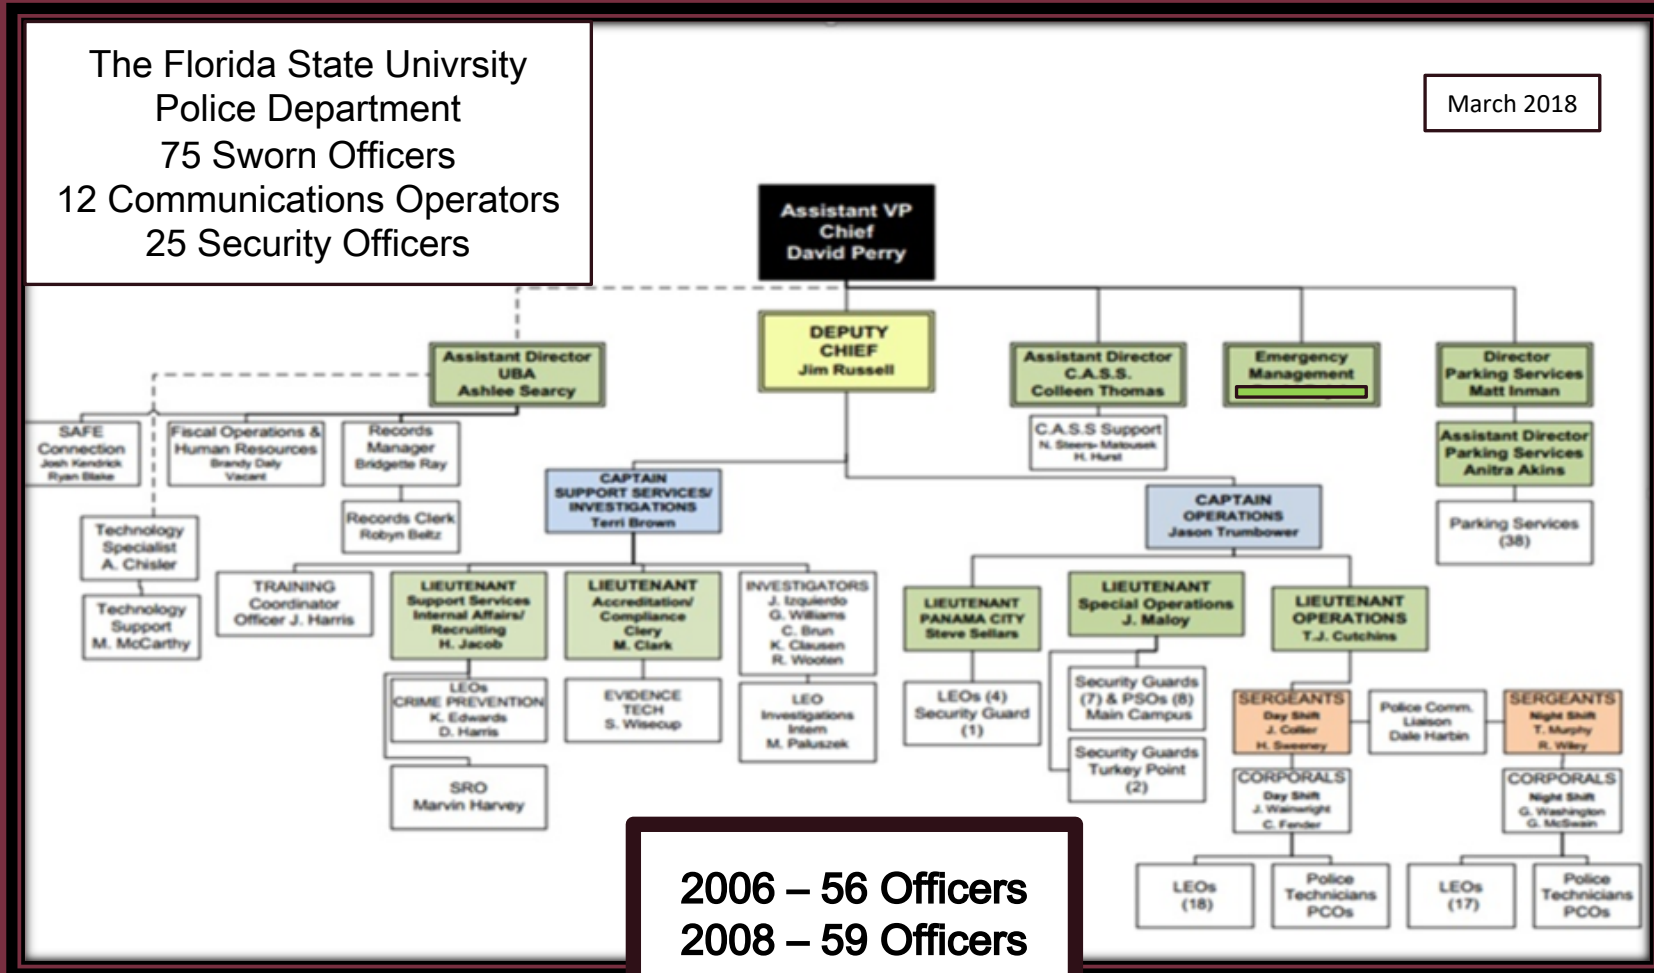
The Florida State Univrsity
Police Department
75 Sworn Officers
12 Communications Operators
25 Security Officers

March 2018

Assistant VP
Chief
David Perry

DEPUTY
CHIEF
Jim Russell

Assistant Director
UBA
Ashlee Searcy

Assistant Director
C.A.S.S.
Colleen Thomas

Emergency
Management

Director
Parking Services
Matt Inman

SAFE
Connection
Josh Kendrick
Ryan Blake

Fiscal Operations &
Human Resources
Brandy Daly
Vacant

Records
Manager
Bridgette Ray

C.A.S.S Support
N. Steers-Matousek
H. Hurst

Assistant Director
Parking Services
Anitra Akins

CAPTAIN
SUPPORT SERVICES/
INVESTIGATIONS
Terri Brown

CAPTAIN
OPERATIONS
Jason Trumbower

Technology
Specialist
A. Chisler

Records Clerk
Robyn Beltz

Parking Services
(38)

Technology
Support
M. McCarthy

TRAINING
Coordinator
Officer J. Harris

LIEUTENANT
Support Services
Internal Affairs/
Recruiting
H. Jacob

LIEUTENANT
Accreditation/
Compliance
Clery
M. Clark

INVESTIGATORS
J. Izquierdo
G. Williams
C. Brun
K. Clausen
R. Wooten

LIEUTENANT
PANAMA CITY
Steve Sellars

LIEUTENANT
Special Operations
J. Maloy

LIEUTENANT
OPERATIONS
T.J. Cutchins

LEOs
CRIME PREVENTION
K. Edwards
D. Harris

EVIDENCE
TECH
S. Wisecup

LEO
Investigations
Intern
M. Paluszek

LEOs (4)
Security Guard
(1)

Security Guards
(7) & PSOs (8)
Main Campus

SERGEANTS
Day Shift
J. Collier
H. Sweeney

Police Comm.
Liaison
Dale Harbin

SERGEANTS
Night Shift
T. Murphy
R. Wiley

SRO
Marvin Harvey

Security Guards
Turkey Point
(2)

CORPORALS
Day Shift
J. Wainwright
C. Fender

CORPORALS
Night Shift
G. Washington
G. McSwain

LEOs
(18)

Police
Technicians
PCOs

LEOs
(17)

Police
Technicians
PCOs

2006 – 56 Officers
2008 – 59 Officers